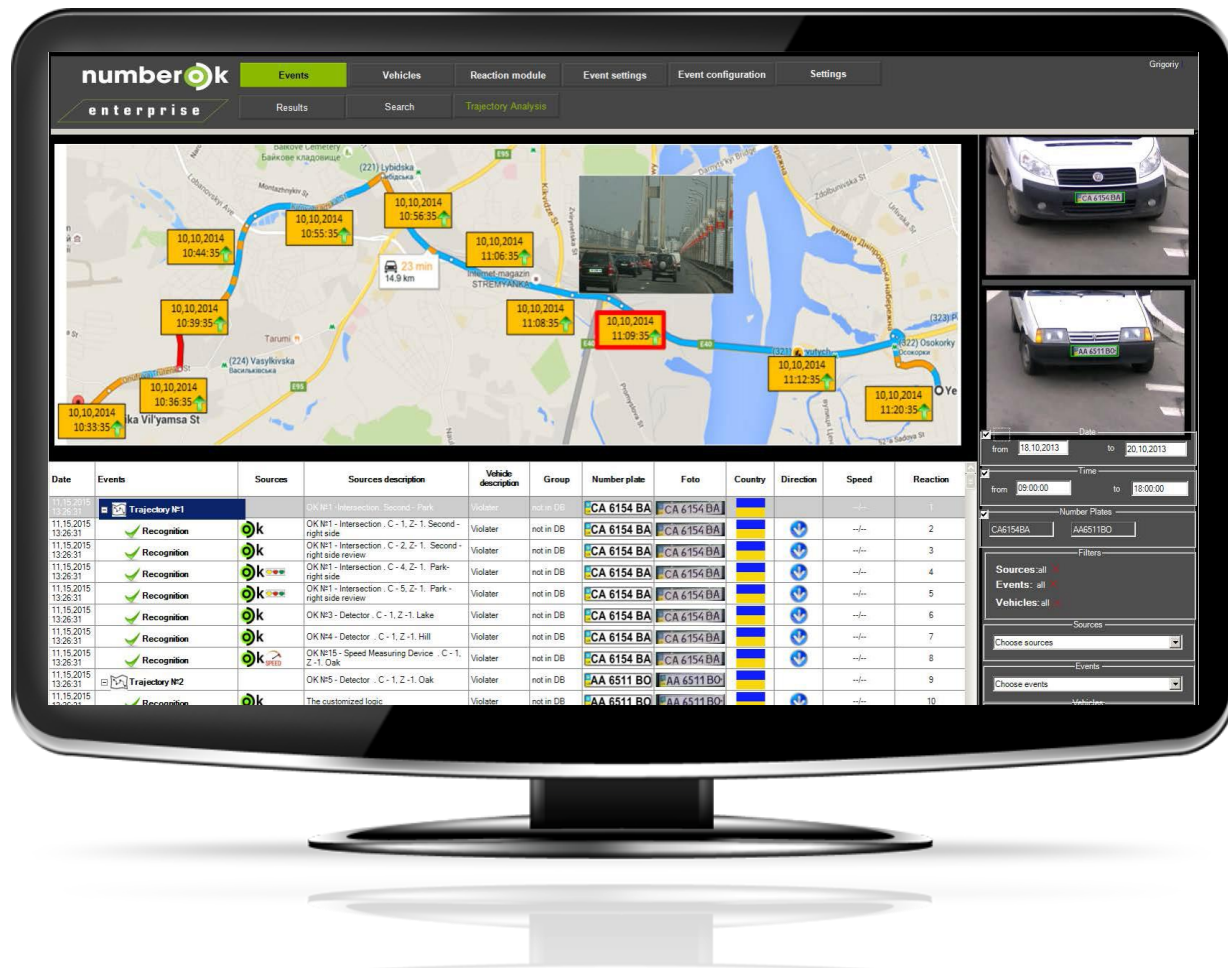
numberok
enterprise

Events | Vehicles | Reaction module | Event settings | Event configuration | Settings
Results | Search | Trajectory Analysis

Grigoriy

Baikove Cemetery
Байкове кладовище
(221) Lybidska
Либідська
Montazhnykiv St
Lobanovskyi Ave
Kikvidze St
Zvirynetska St
Darnytskyi Bridge
Zdolbunivska St
Urlivska St
вулиця Дніпровська набережна

10,10,2014 10:44:35
10,10,2014 10:55:35
10,10,2014 10:56:35
10,10,2014 11:06:35
23 min 14.9 km
Internet-magazin STREMYANKA
10,10,2014 10:39:35
10,10,2014 11:08:35
10,10,2014 11:09:35
Tarumi
(224) Vasylkivska
Васильківська
10,10,2014 10:36:35
10,10,2014 10:33:35
ka Vil'yamsa St
E95
E40
(321) Pozniaky
10,10,2014 11:12:35
(322) Osokorky
Осокорки
(323)
10,10,2014 11:20:35
Ye
Sadova St

CA 6154 BA
AA 6511 BO

| Date | Events | Sources | Sources description | Vehicle description | Group | Number plate | Foto | Country | Direction | Speed | Reaction |
|---|---|---|---|---|---|---|---|---|---|---|---|
| 11,15,2015 13:26:31 | Trajectory №1 | | OK №1 - Intersection . Second - Park | Violater | not in DB | | | | | --/-- | 1 |
| 11,15,2015 13:26:31 | Recognition | ok | OK №1 - Intersection . C - 1, Z- 1. Second - right side | Violater | not in DB | CA 6154 BA | CA 6154 BA | | | --/-- | 2 |
| 11,15,2015 13:26:31 | Recognition | ok | OK №1 - Intersection . C - 2, Z- 1. Second - right side review | Violater | not in DB | CA 6154 BA | CA 6154 BA | | | --/-- | 3 |
| 11,15,2015 13:26:31 | Recognition | ok | OK №1 - Intersection . C - 4, Z- 1. Park- right side | Violater | not in DB | CA 6154 BA | CA 6154 BA | | | --/-- | 4 |
| 11,15,2015 13:26:31 | Recognition | ok | OK №1 - Intersection . C - 5, Z- 1. Park - right side review | Violater | not in DB | CA 6154 BA | CA 6154 BA | | | --/-- | 5 |
| 11,15,2015 13:26:31 | Recognition | ok | OK №3 - Detector . C - 1, Z - 1. Lake | Violater | not in DB | CA 6154 BA | CA 6154 BA | | | --/-- | 6 |
| 11,15,2015 13:26:31 | Recognition | ok | OK №4 - Detector . C - 1, Z - 1. Hill | Violater | not in DB | CA 6154 BA | CA 6154 BA | | | --/-- | 7 |
| 11,15,2015 13:26:31 | Recognition | ok SPEED | OK №15 - Speed Measuring Device . C - 1, Z -1. Oak | Violater | not in DB | CA 6154 BA | CA 6154 BA | | | --/-- | 8 |
| 11,15,2015 13:26:31 | Trajectory №2 | | OK №5 - Detector . C - 1, Z -1. Oak | Violater | not in DB | AA 6511 BO | AA 6511 BO | | | --/-- | 9 |
| 11,15,2015 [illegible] | Recognition | ok | The customized logic | Violater | not in DB | AA 6511 BO | AA 6511 BO | | | --/-- | 10 |

Date
from 18,10,2013 to 20,10,2013
Time
from 09:00:00 to 18:00:00
Number Plates
CA6154BA AA6511BO
Filters
Sources:all
Events: all
Vehicles:all
Sources
Choose sources
Events
Choose events
Vehicles